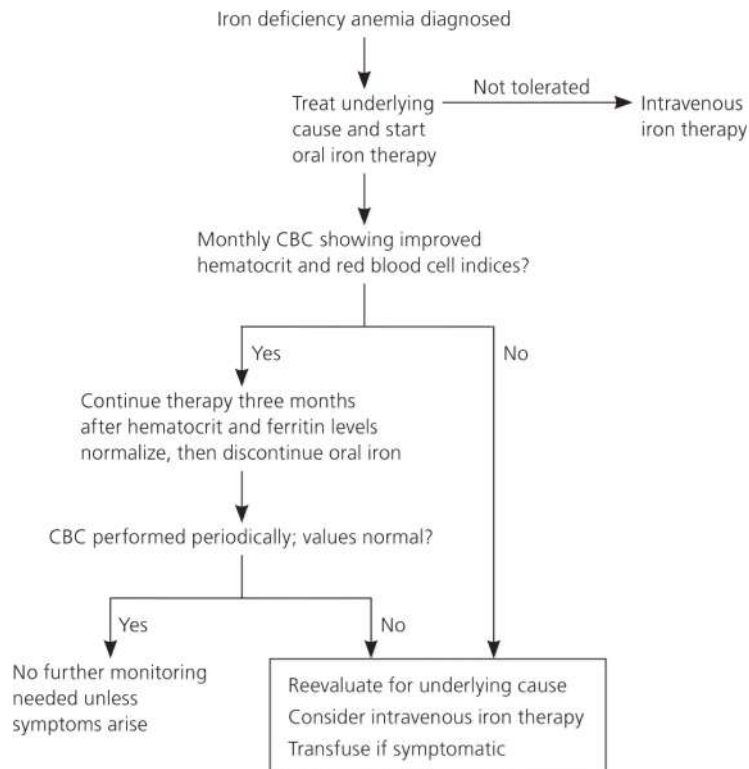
Iron deficiency anemia diagnosed

Treat underlying cause and start oral iron therapy

Not tolerated

Intravenous iron therapy

Monthly CBC showing improved hematocrit and red blood cell indices?

Yes

No

Continue therapy three months after hematocrit and ferritin levels normalize, then discontinue oral iron

CBC performed periodically; values normal?

Yes

No

No further monitoring needed unless symptoms arise

Reevaluate for underlying cause
Consider intravenous iron therapy
Transfuse if symptomatic